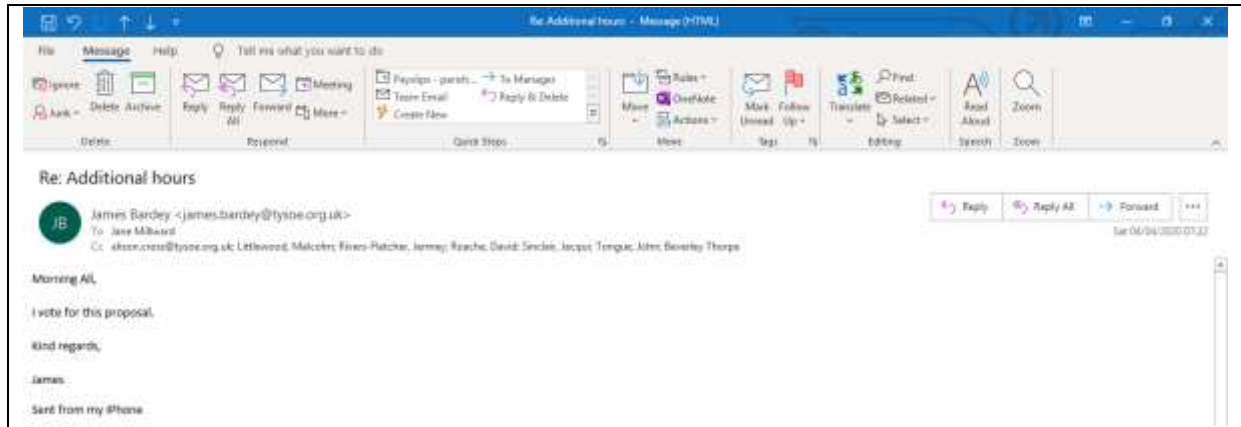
Re: Additional hours - Message (HTML)

File Message Help Tell me what you want to do

Ignore Junk Delete Archive
Delete

Reply Reply All Forward Meeting More
Respond

Payslips - parish... To Manager Team Email Reply & Delete Create New
Quick Steps

Move Rules OneNote Actions
Move

Mark Unread Follow Up
Tags

Translate Find Related Select
Editing

Read Aloud
Speech

Zoom
Zoom

Re: Additional hours

JB James Bardey <james.bardey@tysoe.org.uk>
To Jane Milward
Cc alison.cross@tysoe.org.uk; Littlewood, Malcolm; Rivers-Fletcher, Jermey; Roache, David; Sinclair, Jacqui; Tongue, John; Beverley Thorpe

Reply Reply All Forward ...
Sat 04/04/2020 07:22

Morning All,

I vote for this proposal.

Kind regards,

James

Sent from my iPhone